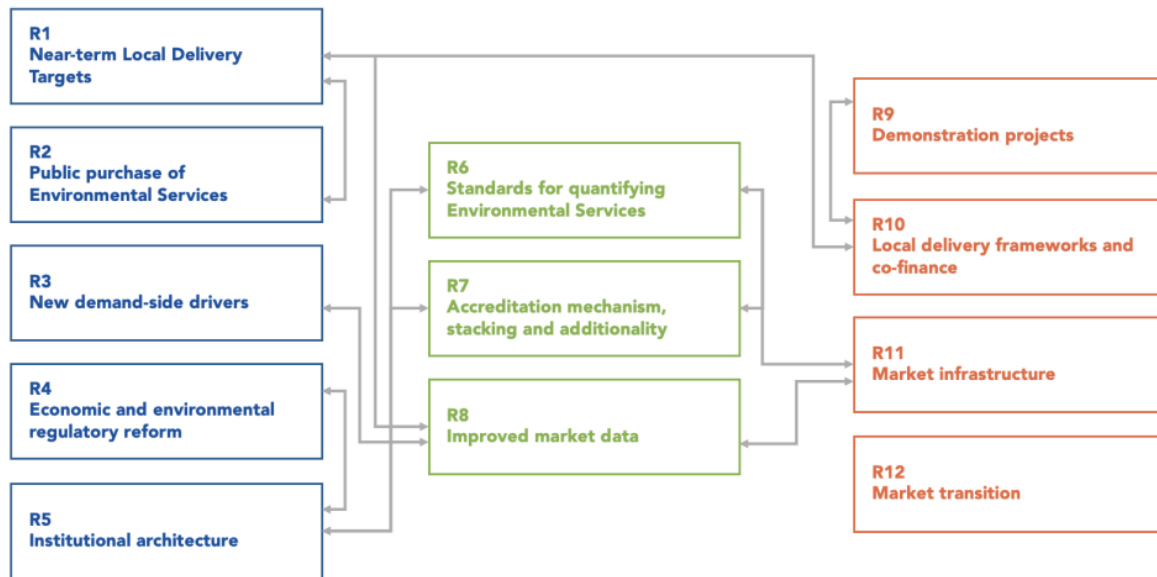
R1
Near-term Local Delivery Targets

R2
Public purchase of Environmental Services

R3
New demand-side drivers

R4
Economic and environmental regulatory reform

R5
Institutional architecture

R6
Standards for quantifying Environmental Services

R7
Accreditation mechanism, stacking and additionality

R8
Improved market data

R9
Demonstration projects

R10
Local delivery frameworks and co-finance

R11
Market infrastructure

R12
Market transition